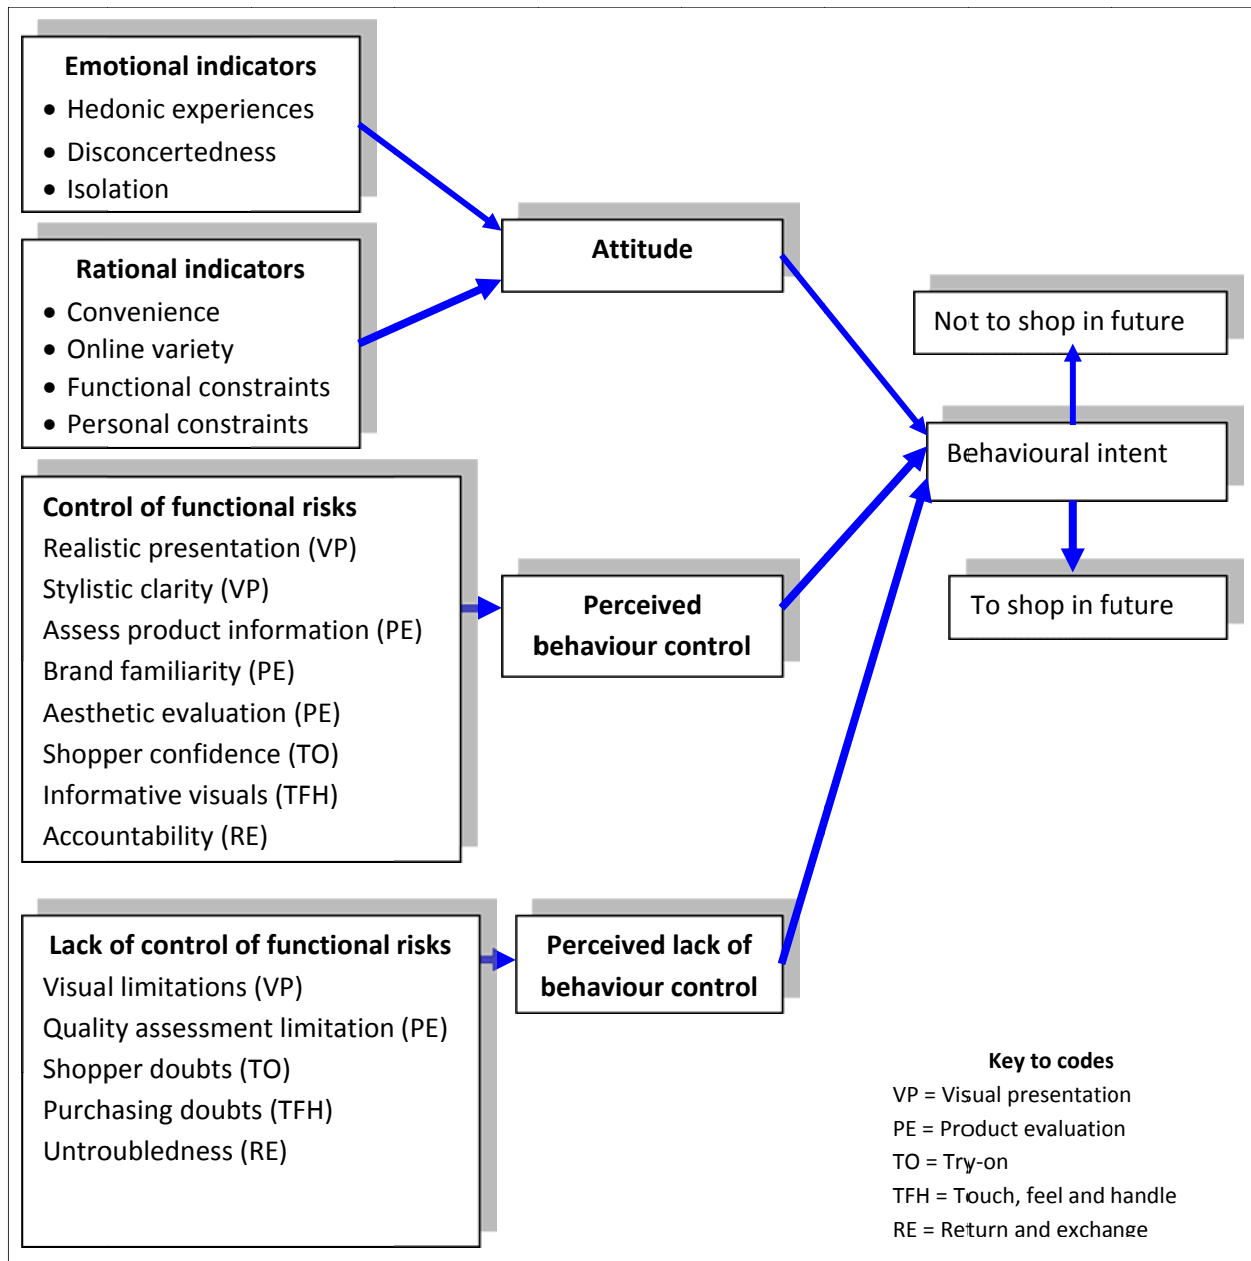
Emotional indicators
• Hedonic experiences
• Disconcertedness
• Isolation

Rational indicators
• Convenience
• Online variety
• Functional constraints
• Personal constraints

Attitude

Not to shop in future

Behavioural intent

To shop in future

Control of functional risks
Realistic presentation (VP)
Stylistic clarity (VP)
Assess product information (PE)
Brand familiarity (PE)
Aesthetic evaluation (PE)
Shopper confidence (TO)
Informative visuals (TFH)
Accountability (RE)

Perceived behaviour control

Lack of control of functional risks
Visual limitations (VP)
Quality assessment limitation (PE)
Shopper doubts (TO)
Purchasing doubts (TFH)
Untroubledness (RE)

Perceived lack of behaviour control

Key to codes
VP = Visual presentation
PE = Product evaluation
TO = Try-on
TFH = Touch, feel and handle
RE = Return and exchange